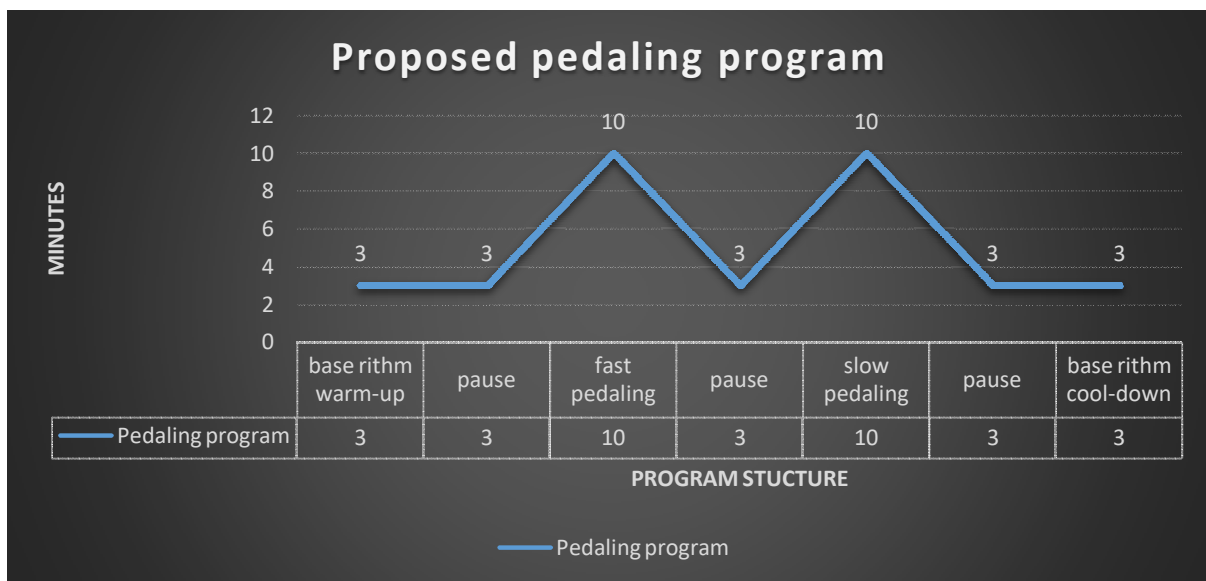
Proposed pedaling program

MINUTES

12
10
8
6
4
2
0

10
10
3
3
3
3
3

| | base rithm warm-up | pause | fast pedaling | pause | slow pedaling | pause | base rithm cool-down |
|---|---|---|---|---|---|---|---|
| Pedaling program | 3 | 3 | 10 | 3 | 10 | 3 | 3 |

PROGRAM STUCTURE

Pedaling program